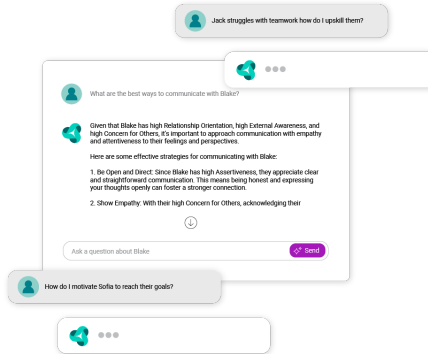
Jack struggles with teamwork how do I upskill them?

What are the best ways to communicate with Blake?

Given that Blake has high Relationship Orientation, high External Awareness, and high Concern for Others, it's important to approach communication with empathy and attentiveness to their feelings and perspectives.

Here are some effective strategies for communicating with Blake:

1. Be Open and Direct: Since Blake has high Assertiveness, they appreciate clear and straightforward communication. This means being honest and expressing your thoughts openly can foster a stronger connection.

2. Show Empathy: With their high Concern for Others, acknowledging their

Ask a question about Blake

Send

How do I motivate Sofia to reach their goals?